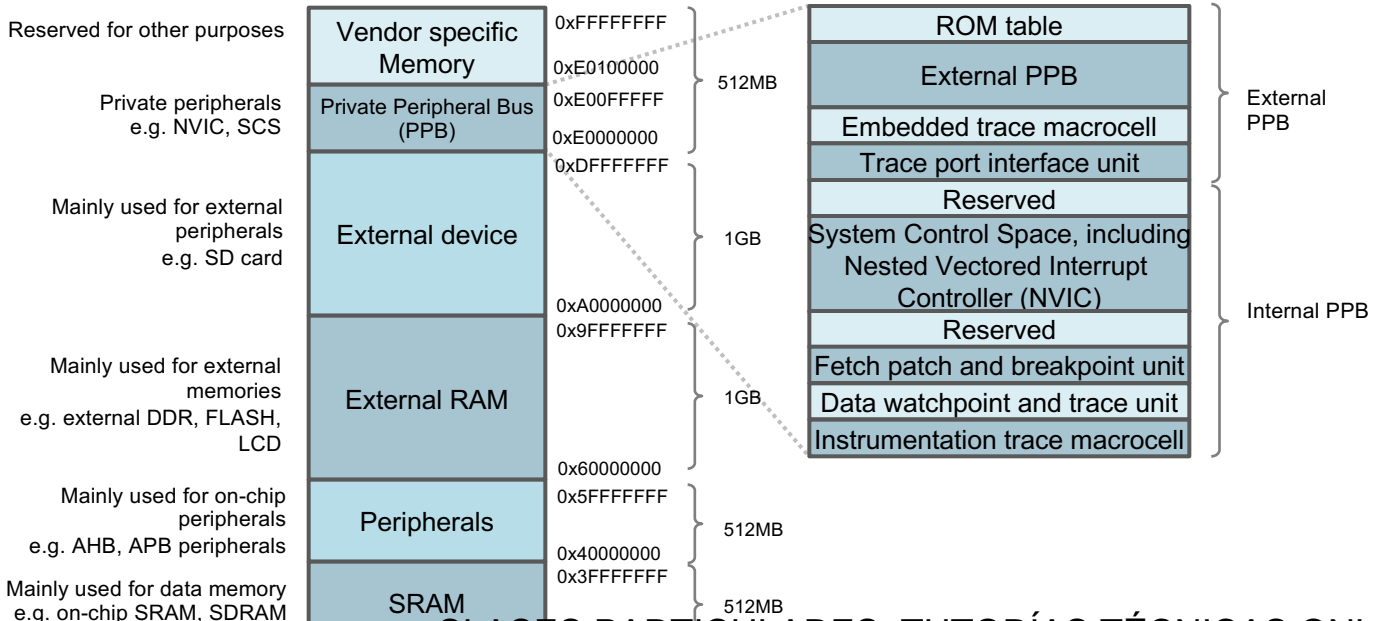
Reserved for other purposes

Vendor specific Memory

0xFFFFFFFF

0xE0100000

512MB

Private peripherals e.g. NVIC, SCS

Private Peripheral Bus (PPB)

0xE00FFFFF

0xE0000000

Mainly used for external peripherals e.g. SD card

External device

0xDFFFFFFF

1GB

0xA0000000

Mainly used for external memories e.g. external DDR, FLASH, LCD

External RAM

0x9FFFFFFF

1GB

0x60000000

Mainly used for on-chip peripherals e.g. AHB, APB peripherals

Peripherals

0x5FFFFFFF

512MB

0x40000000

Mainly used for data memory e.g. on-chip SRAM, SDRAM

SRAM

0x3FFFFFFF

512MB

ROM table

External PPB

Embedded trace macrocell

Trace port interface unit

External PPB

Reserved

System Control Space, including Nested Vectored Interrupt Controller (NVIC)

Reserved

Fetch patch and breakpoint unit

Data watchpoint and trace unit

Instrumentation trace macrocell

Internal PPB

CLASES PARTICULARES, TUTORÍAS TÉCNICAS ONL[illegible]